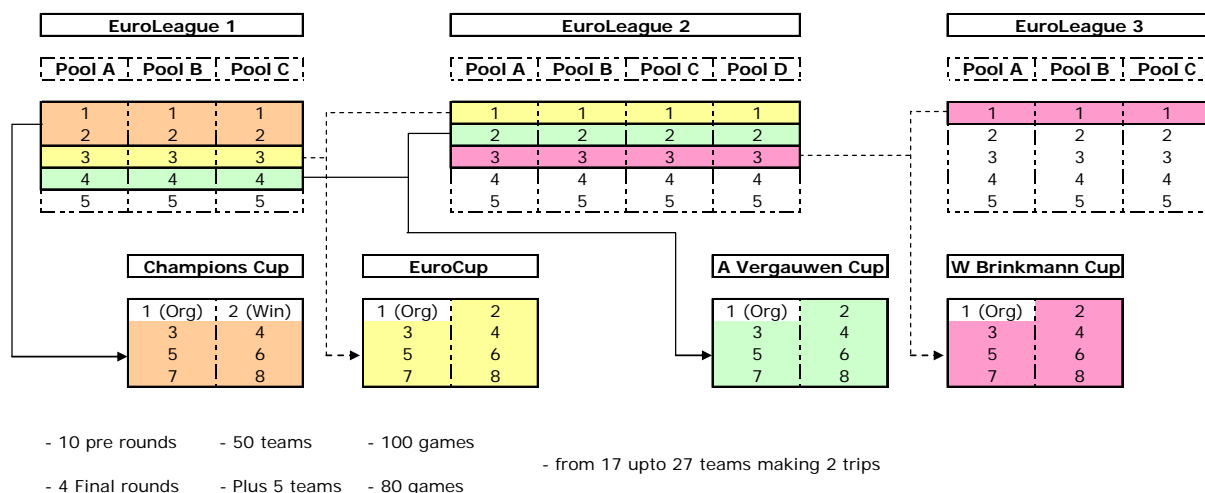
EuroLeague 1

| Pool A | Pool B | Pool C |
|---|---|---|
| 1 | 1 | 1 |
| 2 | 2 | 2 |
| 3 | 3 | 3 |
| 4 | 4 | 4 |
| 5 | 5 | 5 |

EuroLeague 2

| Pool A | Pool B | Pool C | Pool D |
|---|---|---|---|
| 1 | 1 | 1 | 1 |
| 2 | 2 | 2 | 2 |
| 3 | 3 | 3 | 3 |
| 4 | 4 | 4 | 4 |
| 5 | 5 | 5 | 5 |

EuroLeague 3

| Pool A | Pool B | Pool C |
|---|---|---|
| 1 | 1 | 1 |
| 2 | 2 | 2 |
| 3 | 3 | 3 |
| 4 | 4 | 4 |
| 5 | 5 | 5 |

Champions Cup

| 1 (Org) | 2 (Win) |
|---|---|
| 3 | 4 |
| 5 | 6 |
| 7 | 8 |

EuroCup

| 1 (Org) | 2 |
|---|---|
| 3 | 4 |
| 5 | 6 |
| 7 | 8 |

A Vergauwen Cup

| 1 (Org) | 2 |
|---|---|
| 3 | 4 |
| 5 | 6 |
| 7 | 8 |

W Brinkmann Cup

| 1 (Org) | 2 |
|---|---|
| 3 | 4 |
| 5 | 6 |
| 7 | 8 |

- 10 pre rounds - 50 teams - 100 games

- from 17 upto 27 teams making 2 trips

- 4 Final rounds - Plus 5 teams - 80 games